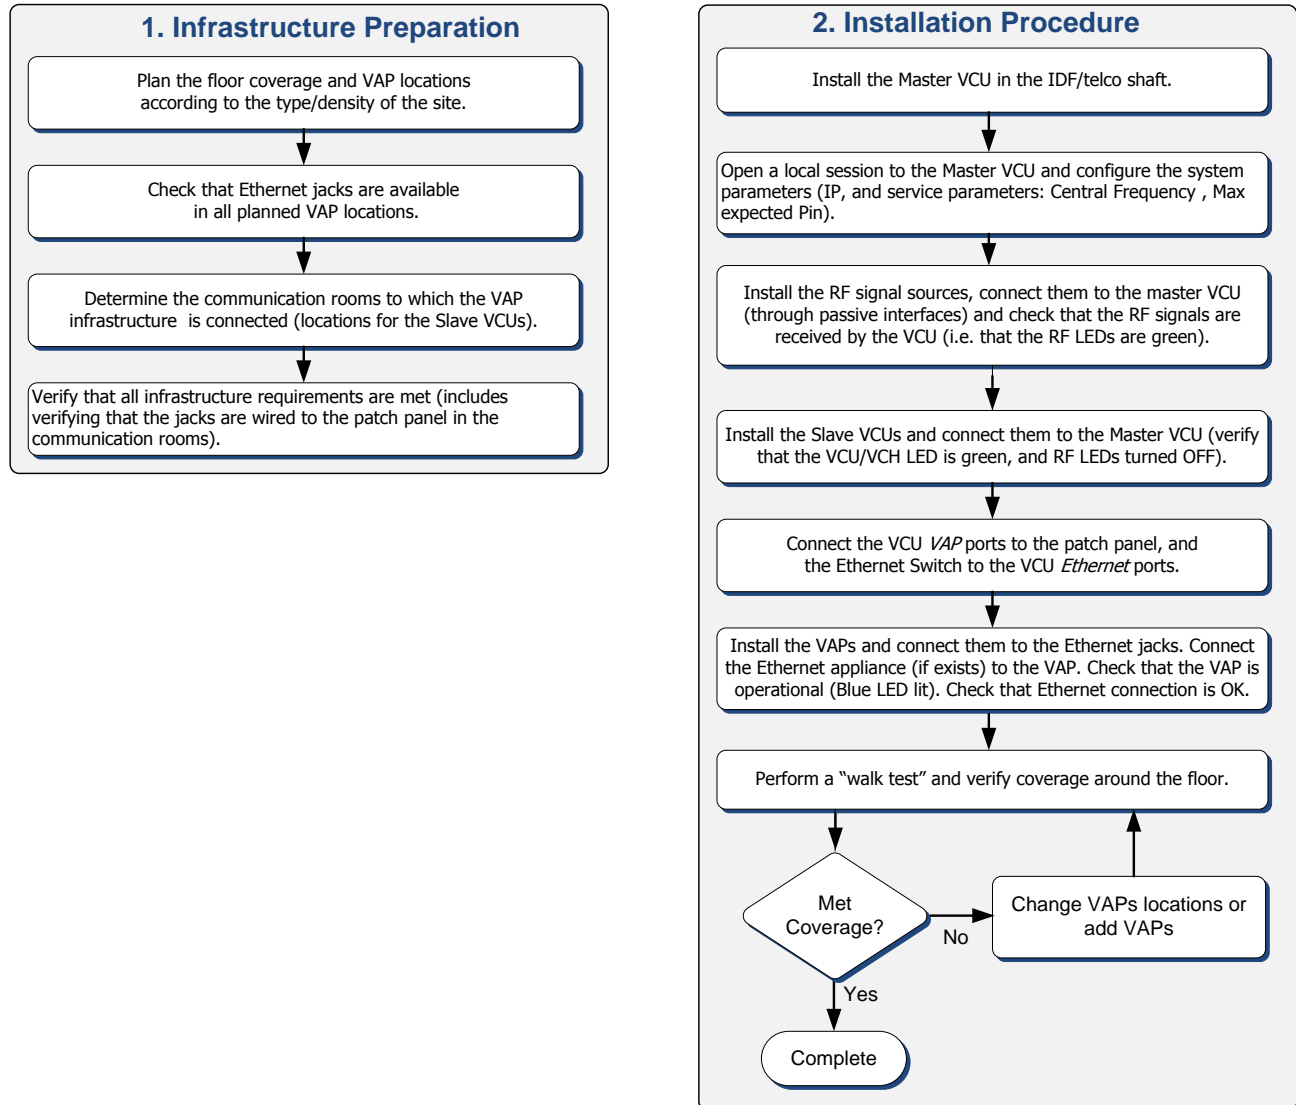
1. Infrastructure Preparation

Plan the floor coverage and VAP locations according to the type/density of the site.

Check that Ethernet jacks are available in all planned VAP locations.

Determine the communication rooms to which the VAP infrastructure is connected (locations for the Slave VCUs).

Verify that all infrastructure requirements are met (includes verifying that the jacks are wired to the patch panel in the communication rooms).

2. Installation Procedure

Install the Master VCU in the IDF/telco shaft.

Open a local session to the Master VCU and configure the system parameters (IP, and service parameters: Central Frequency , Max expected Pin).

Install the RF signal sources, connect them to the master VCU (through passive interfaces) and check that the RF signals are received by the VCU (i.e. that the RF LEDs are green).

Install the Slave VCUs and connect them to the Master VCU (verify that the VCU/VCH LED is green, and RF LEDs turned OFF).

Connect the VCU *VAP* ports to the patch panel, and the Ethernet Switch to the VCU *Ethernet* ports.

Install the VAPs and connect them to the Ethernet jacks. Connect the Ethernet appliance (if exists) to the VAP. Check that the VAP is operational (Blue LED lit). Check that Ethernet connection is OK.

Perform a “walk test” and verify coverage around the floor.

Met Coverage?

No

Change VAPs locations or add VAPs

Yes

Complete